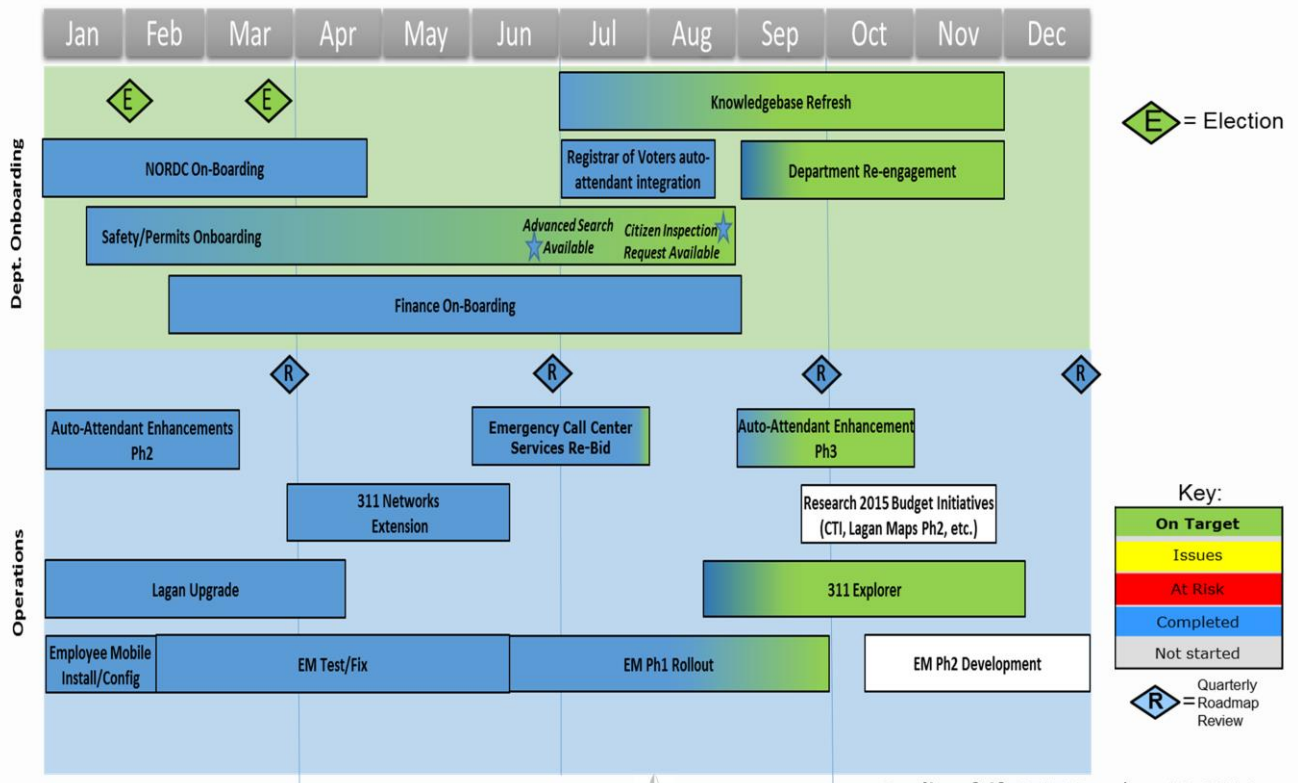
Jan Feb Mar Apr May Jun Jul Aug Sep Oct Nov Dec

Dept. Onboarding

E E

Knowledgebase Refresh

E = Election

NORDC On-Boarding

Registrar of Voters auto-attendant integration

Department Re-engagement

Safety/Permits Onboarding

Advanced Search Available

Citizen Inspection Request Available

Finance On-Boarding

Operations

R R R R

Auto-Attendant Enhancements Ph2

Emergency Call Center Services Re-Bid

Auto-Attendant Enhancement Ph3

311 Networks Extension

Research 2015 Budget Initiatives (CTI, Lagan Maps Ph2, etc.)

Key:

| On Target |
|---|
| Issues |
| At Risk |
| Completed |
| Not started |

Lagan Upgrade

311 Explorer

Employee Mobile Install/Config

EM Test/Fix

EM Ph1 Rollout

EM Ph2 Development

R = Quarterly Roadmap Review